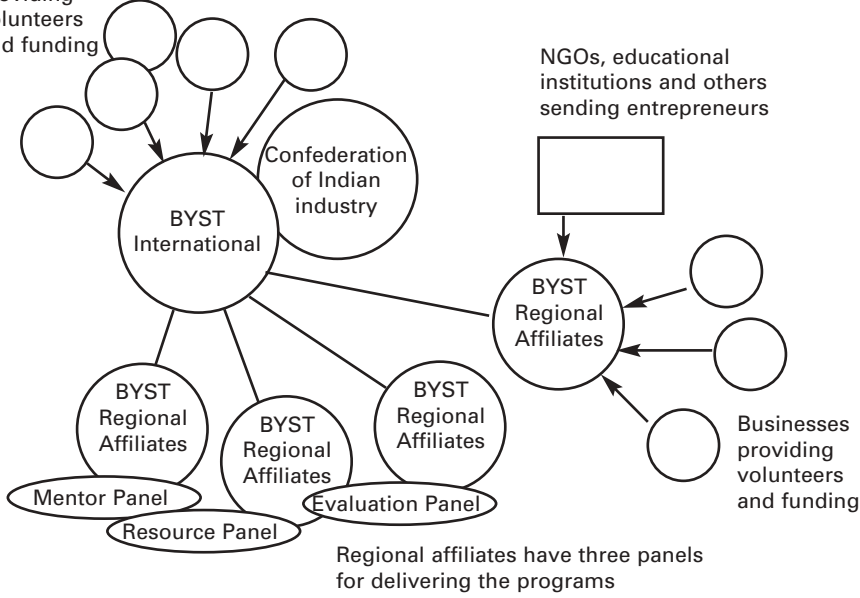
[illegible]oviding
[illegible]lunteers
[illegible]d funding

NGOs, educational institutions and others sending entrepreneurs

Confederation of Indian industry

BYST International

BYST Regional Affiliates

BYST Regional Affiliates

BYST Regional Affiliates

BYST Regional Affiliates

Businesses providing volunteers and funding

Mentor Panel

Resource Panel

Evaluation Panel

Regional affiliates have three panels for delivering the programs